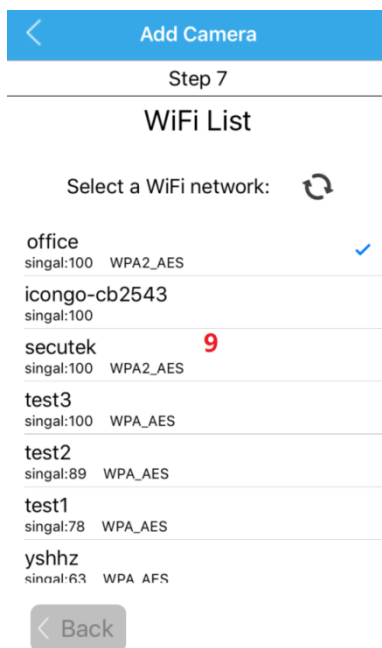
Add Camera

Step 7

WiFi List

Select a WiFi network:

office
singal:100 WPA2_AES

icongo-cb2543
singal:100

secutek
singal:100 WPA2_AES

9

test3
singal:100 WPA_AES

test2
singal:89 WPA_AES

test1
singal:78 WPA_AES

yshhz
singal:63 WPA_AES

Back